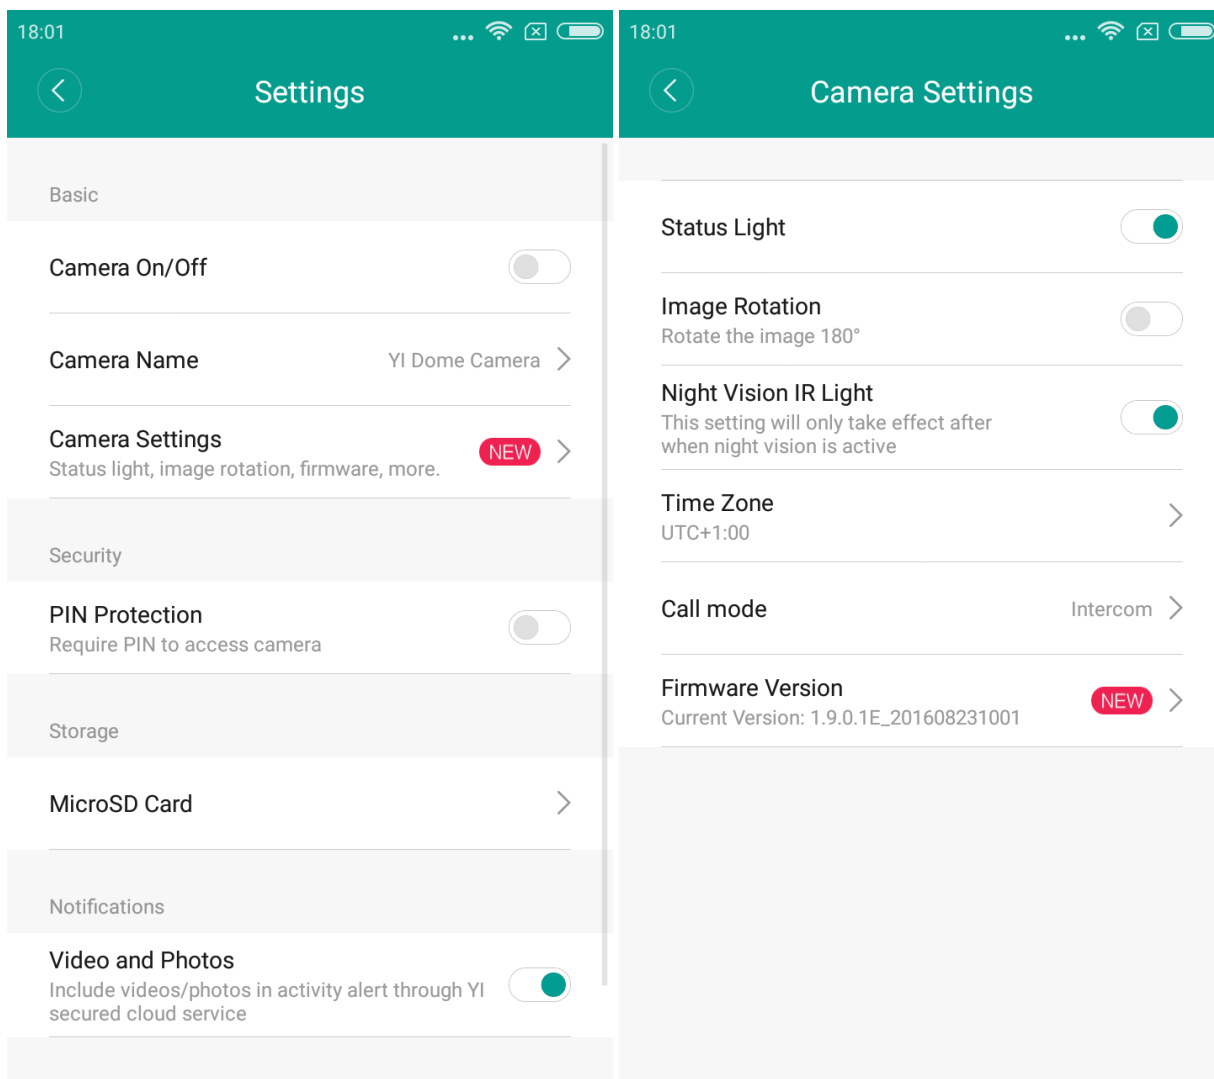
18:01

Settings

Basic

Camera On/Off

Camera Name YI Dome Camera

Camera Settings NEW
Status light, image rotation, firmware, more.

Security

PIN Protection
Require PIN to access camera

Storage

MicroSD Card

Notifications

Video and Photos
Include videos/photos in activity alert through YI secured cloud service

18:01

Camera Settings

Status Light

Image Rotation
Rotate the image 180°

Night Vision IR Light
This setting will only take effect after when night vision is active

Time Zone
UTC+1:00

Call mode Intercom

Firmware Version NEW
Current Version: 1.9.0.1E_201608231001